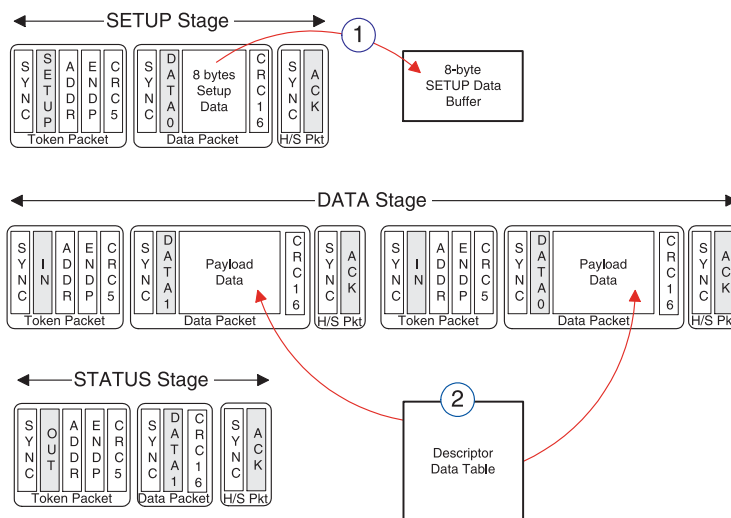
SETUP Stage

1

SYNC | SETUP | ADDR | ENDP | CRC5
Token Packet

SYNC | DATA0 | 8 bytes Setup Data | CRC16
Data Packet

SYNC | ACK
H/S Pkt

8-byte SETUP Data Buffer

DATA Stage

SYNC | IN | ADDR | ENDP | CRC5
Token Packet

SYNC | DATA1 | Payload Data | CRC16
Data Packet

SYNC | ACK
H/S Pkt

SYNC | IN | ADDR | ENDP | CRC5
Token Packet

SYNC | DATA0 | Payload Data | CRC16
Data Packet

SYNC | ACK
H/S Pkt

STATUS Stage

SYNC | OUT | ADDR | ENDP | CRC5
Token Packet

SYNC | DATA1 | CRC16
Data Packet

SYNC | ACK
H/S Pkt

2

Descriptor Data Table